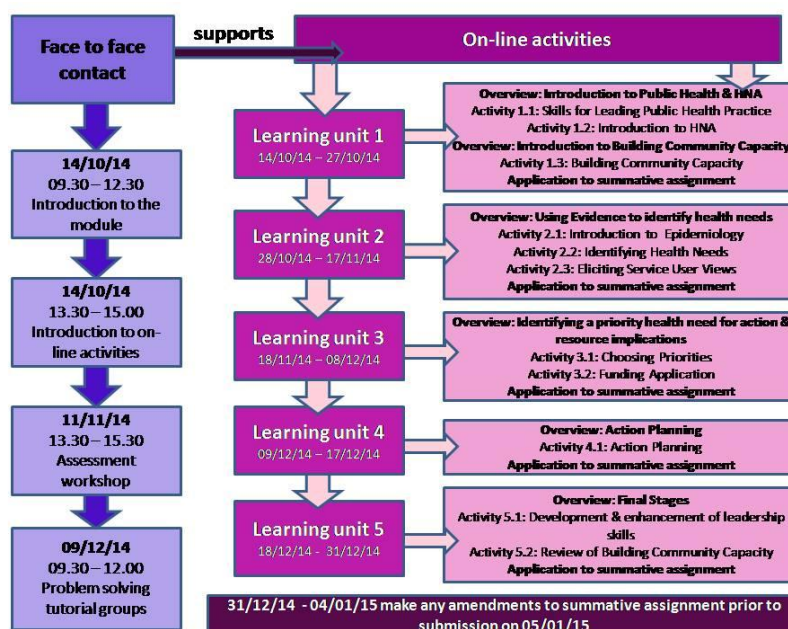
Face to face contact

supports

On-line activities

14/10/14
09.30 – 12.30
Introduction to the module

14/10/14
13.30 – 15.00
Introduction to on-line activities

11/11/14
13.30 – 15.30
Assessment workshop

09/12/14
09.30 – 12.00
Problem solving tutorial groups

Learning unit 1
14/10/14 – 27/10/14

Overview: Introduction to Public Health & HNA
Activity 1.1: Skills for Leading Public Health Practice
Activity 1.2: Introduction to HNA
Overview: Introduction to Building Community Capacity
Activity 1.3: Building Community Capacity
Application to summative assignment

Learning unit 2
28/10/14 – 17/11/14

Overview: Using Evidence to identify health needs
Activity 2.1: Introduction to Epidemiology
Activity 2.2: Identifying Health Needs
Activity 2.3: Eliciting Service User Views
Application to summative assignment

Learning unit 3
18/11/14 – 08/12/14

Overview: Identifying a priority health need for action & resource implications
Activity 3.1: Choosing Priorities
Activity 3.2: Funding Application
Application to summative assignment

Learning unit 4
09/12/14 – 17/12/14

Overview: Action Planning
Activity 4.1: Action Planning
Application to summative assignment

Learning unit 5
18/12/14 - 31/12/14

Overview: Final Stages
Activity 5.1: Development & enhancement of leadership skills
Activity 5.2: Review of Building Community Capacity
Application to summative assignment

31/12/14 - 04/01/15 make any amendments to summative assignment prior to submission on 05/01/15